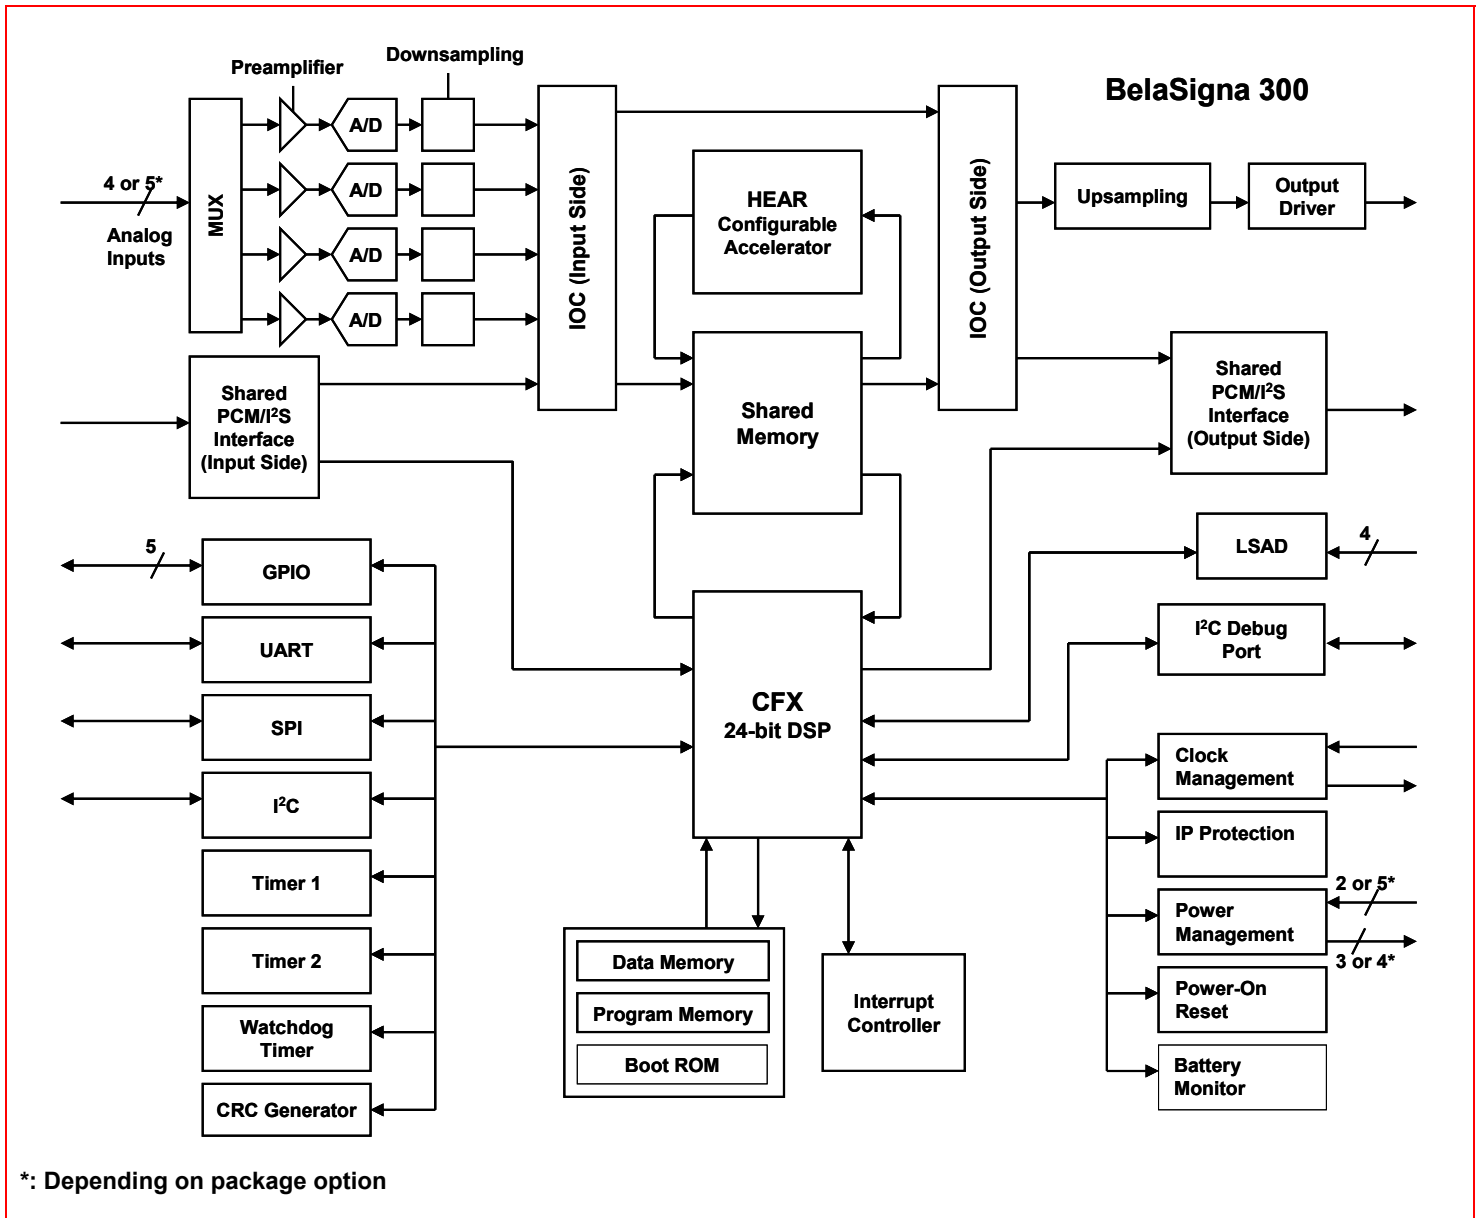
BelaSigna 300

Preamplifier

Downsampling

4 or 5*

Analog Inputs

MUX

A/D

A/D

A/D

A/D

IOC (Input Side)

HEAR Configurable Accelerator

Shared Memory

IOC (Output Side)

Upsampling

Output Driver

Shared PCM/I$^2$S Interface (Input Side)

Shared PCM/I$^2$S Interface (Output Side)

LSAD

4

5

GPIO

UART

SPI

I$^2$C

Timer 1

Timer 2

Watchdog Timer

CRC Generator

CFX 24-bit DSP

I$^2$C Debug Port

Clock Management

IP Protection

2 or 5*

Power Management

3 or 4*

Power-On Reset

Battery Monitor

Data Memory

Program Memory

Boot ROM

Interrupt Controller

*: Depending on package option